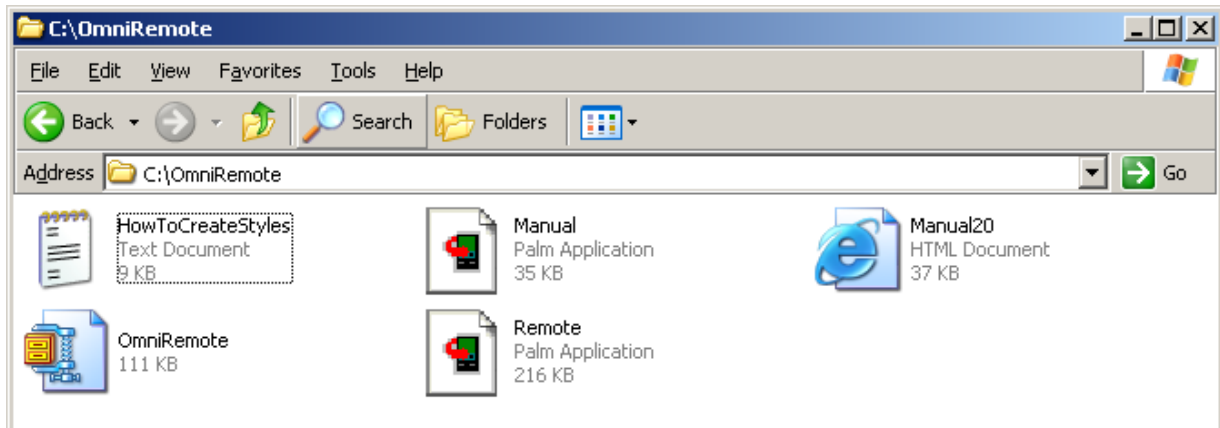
C:\OmniRemote

File Edit View Favorites Tools Help

Back Search Folders

Address C:\OmniRemote Go

HowToCreateStyles
Text Document
9 KB

Manual
Palm Application
35 KB

Manual20
HTML Document
37 KB

OmniRemote
111 KB

Remote
Palm Application
216 KB